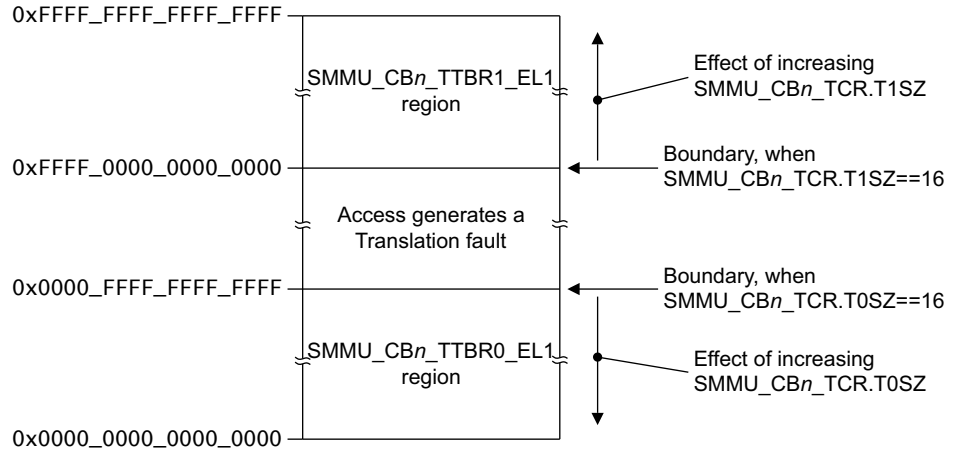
0xFFFF_FFFF_FFFF_FFFF

SMMU_CB$n$_TTBR1_EL1 region

Effect of increasing SMMU_CB$n$_TCR.T1SZ

0xFFFF_0000_0000_0000

Boundary, when SMMU_CB$n$_TCR.T1SZ==16

Access generates a Translation fault

0x0000_FFFF_FFFF_FFFF

Boundary, when SMMU_CB$n$_TCR.T0SZ==16

SMMU_CB$n$_TTBR0_EL1 region

Effect of increasing SMMU_CB$n$_TCR.T0SZ

0x0000_0000_0000_0000